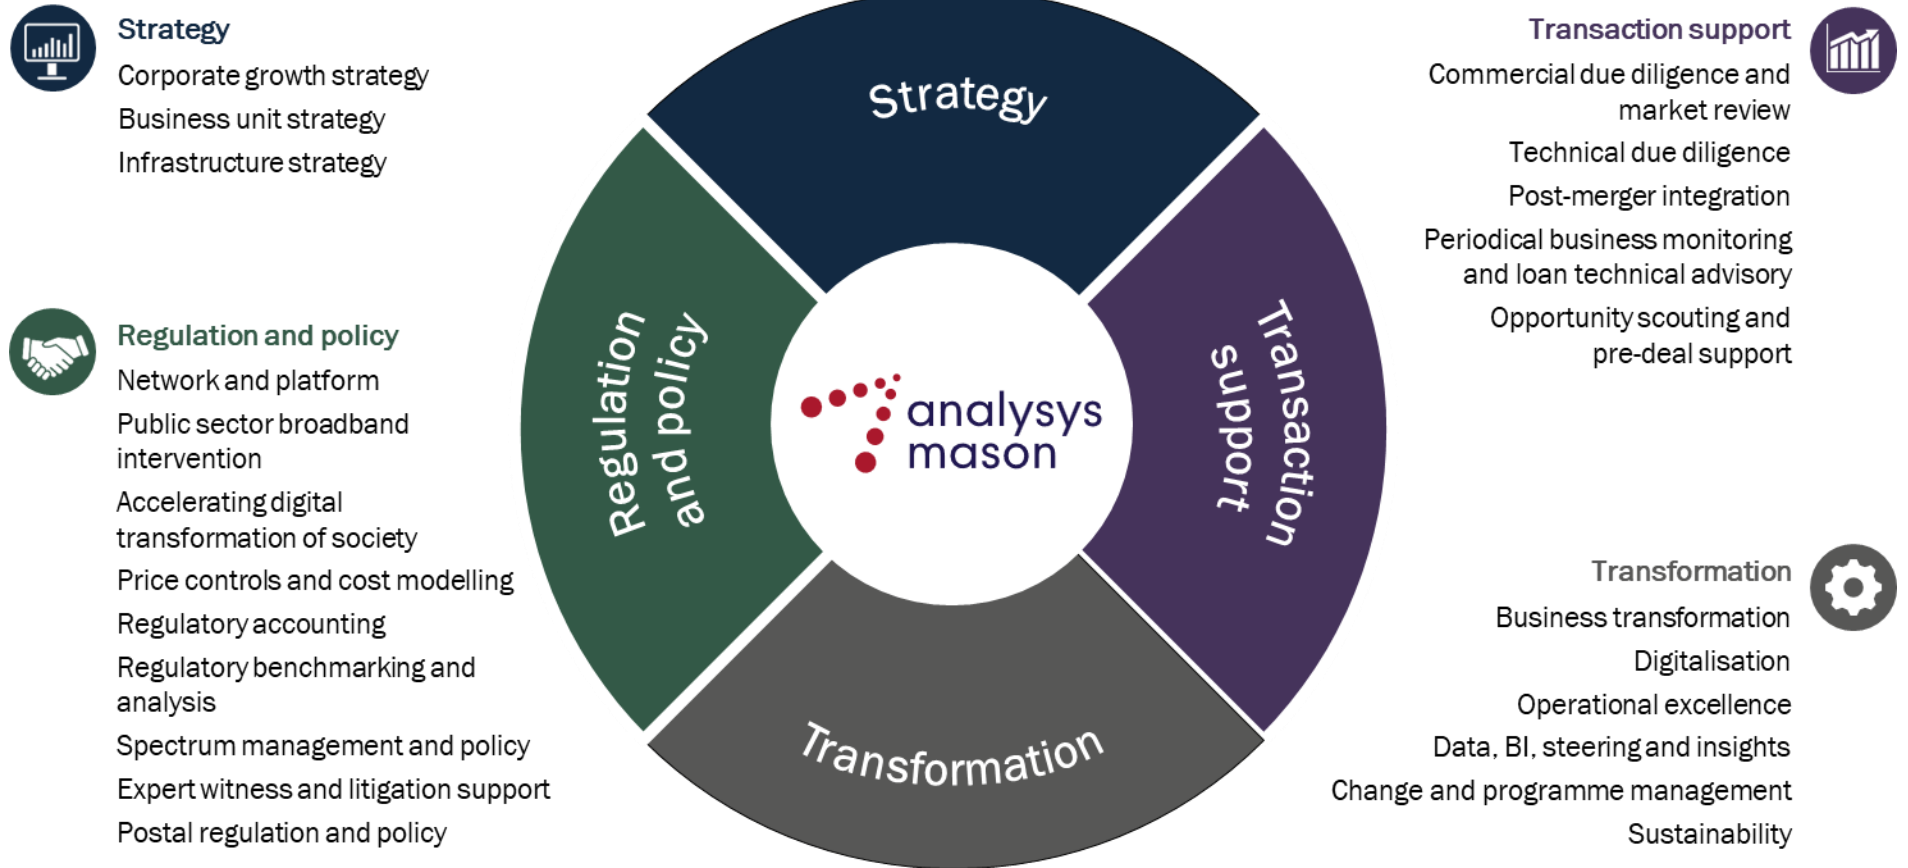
Strategy
Corporate growth strategy
Business unit strategy
Infrastructure strategy

Regulation and policy
Network and platform
Public sector broadband intervention
Accelerating digital transformation of society
Price controls and cost modelling
Regulatory accounting
Regulatory benchmarking and analysis
Spectrum management and policy
Expert witness and litigation support
Postal regulation and policy

Strategy

Regulation and policy

analysys mason

Transaction support

Transformation

Transaction support
Commercial due diligence and market review
Technical due diligence
Post-merger integration
Periodical business monitoring and loan technical advisory
Opportunity scouting and pre-deal support

Transformation
Business transformation
Digitalisation
Operational excellence
Data, BI, steering and insights
Change and programme management
Sustainability